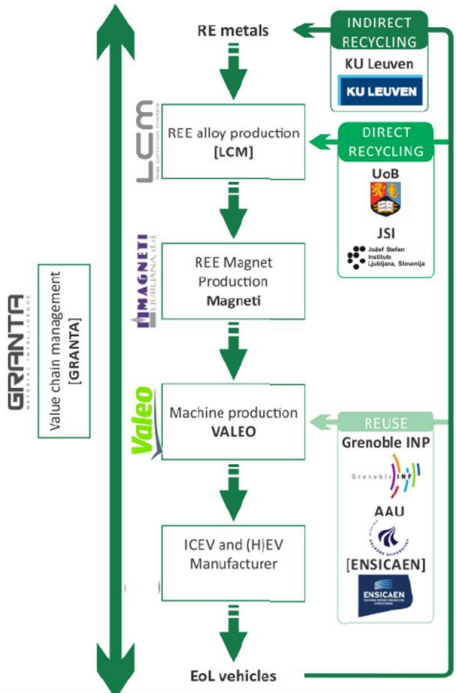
RE metals

INDIRECT RECYCLING

KU Leuven

KU LEUVEN

LCM

REE alloy production [LCM]

DIRECT RECYCLING

UoB

JSI

Jožef Stefan Institute Ljubljana, Slovenija

GRANTA

Value chain management [GRANTA]

MAGNETI LJUBLJANA

REE Magnet Production Magneti

Valeo

Machine production VALEO

REUSE

Grenoble INP

Grenoble INP

AAU

[ENSICAEN]

ENSICAEN

ICEV and (H)EV Manufacturer

EoL vehicles